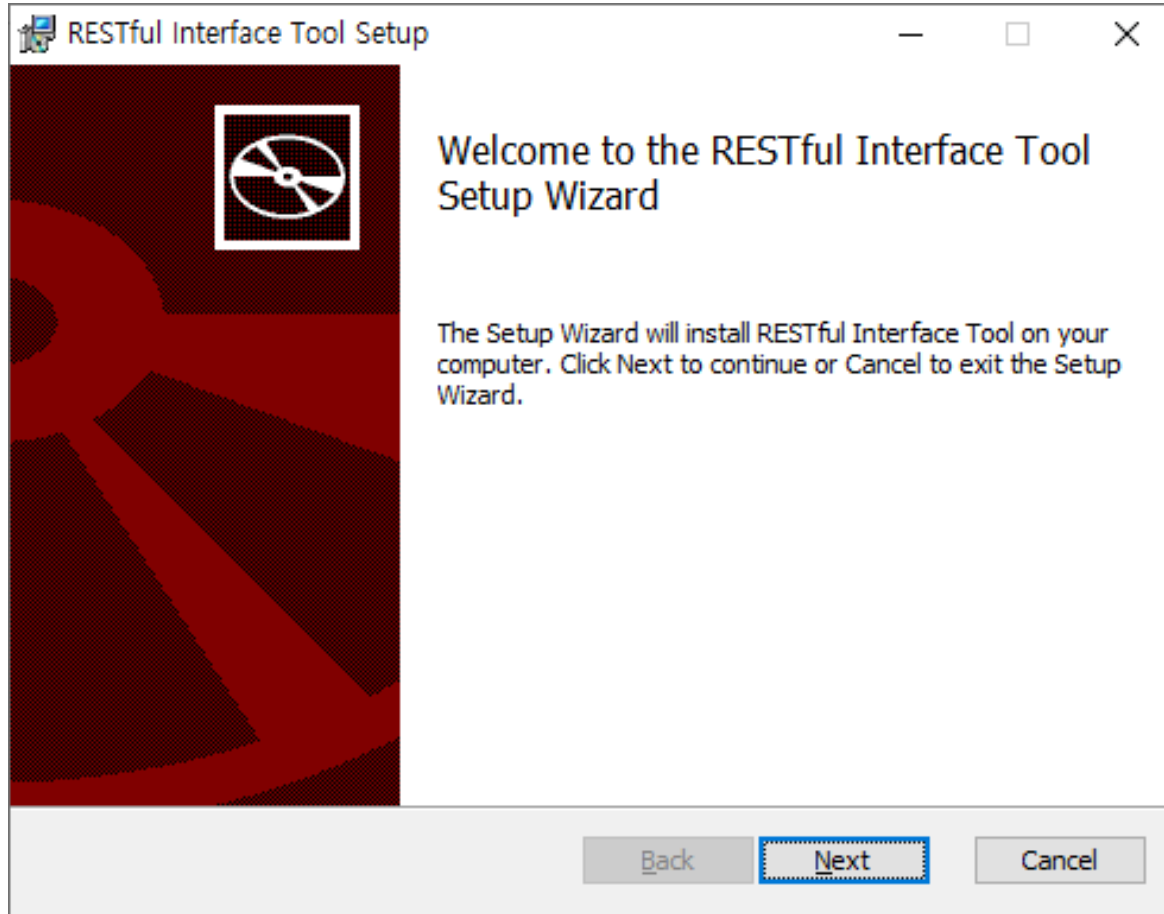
RESTful Interface Tool Setup

Welcome to the RESTful Interface Tool Setup Wizard

The Setup Wizard will install RESTful Interface Tool on your computer. Click Next to continue or Cancel to exit the Setup Wizard.

Back
Next
Cancel